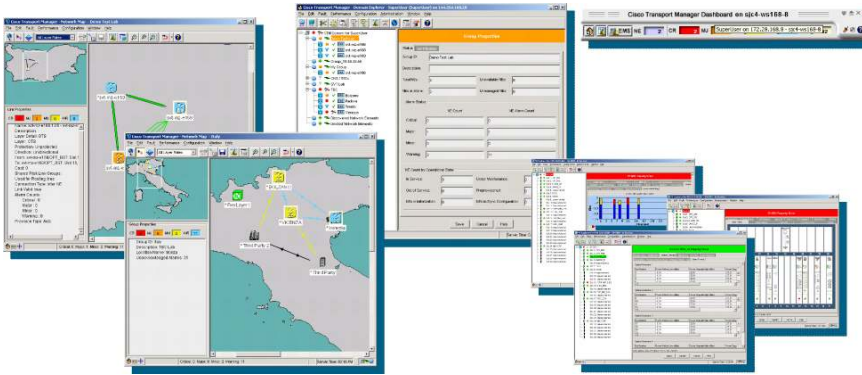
Cisco Transport Manager - Network Map

Cisco Transport Manager - Network Map - Italy

Cisco Transport Manager - Domain Explorer

Group Properties

Cisco Transport Manager Dashboard on sjc4-ws168-B

EMS

NE

CR

MJ

SuperUser on 172.26.168.9 - sjc4-ws168-B

Save

Cancel

Help